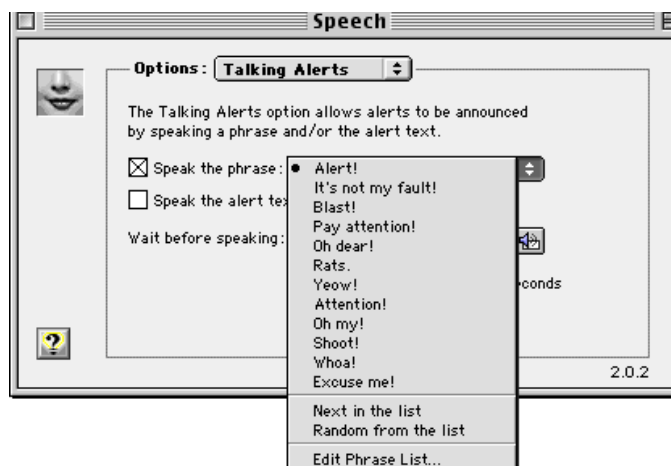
Speech

Options: Talking Alerts

The Talking Alerts option allows alerts to be announced by speaking a phrase and/or the alert text.

☒ Speak the phrase:
☐ Speak the alert tex

Wait before speaking:

conds

?

2.0.2

• Alert!
It's not my fault!
Blast!
Pay attention!
Oh dear!
Rats.
Yeow!
Attention!
Oh my!
Shoot!
Whoa!
Excuse me!

Next in the list
Random from the list

Edit Phrase List...